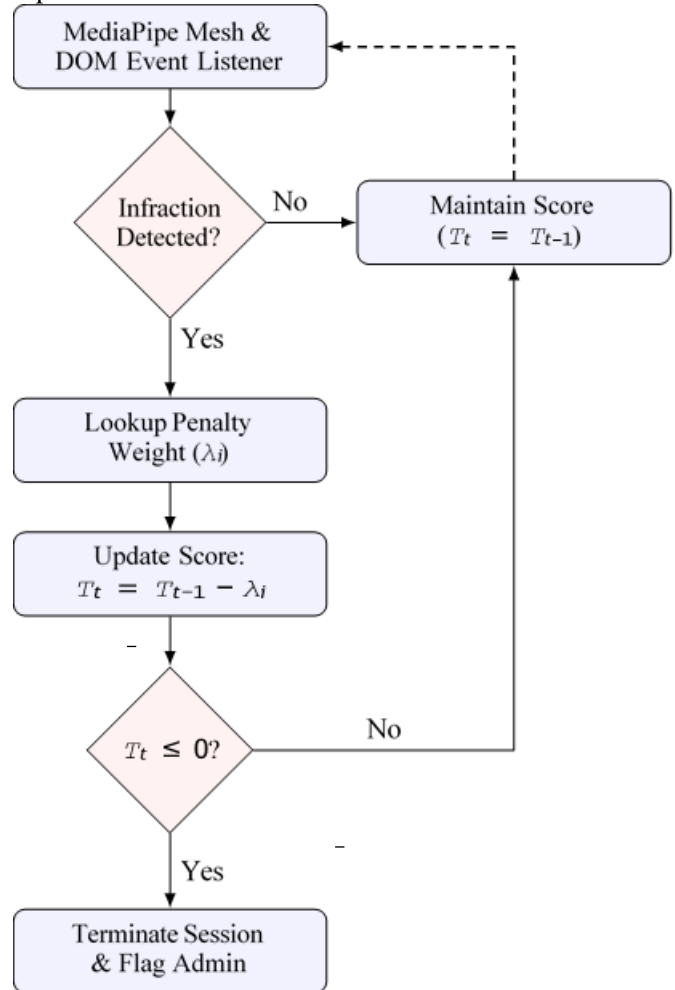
MediaPipe Mesh & DOM Event Listener

Infraction Detected?

No

Maintain Score ($T_t = T_{t-1}$)

Yes

Lookup Penalty Weight ($\lambda_i$)

Update Score: $T_t = T_{t-1} - \lambda_i$

$T_t \leq 0$?

No

Yes

Terminate Session & Flag Admin